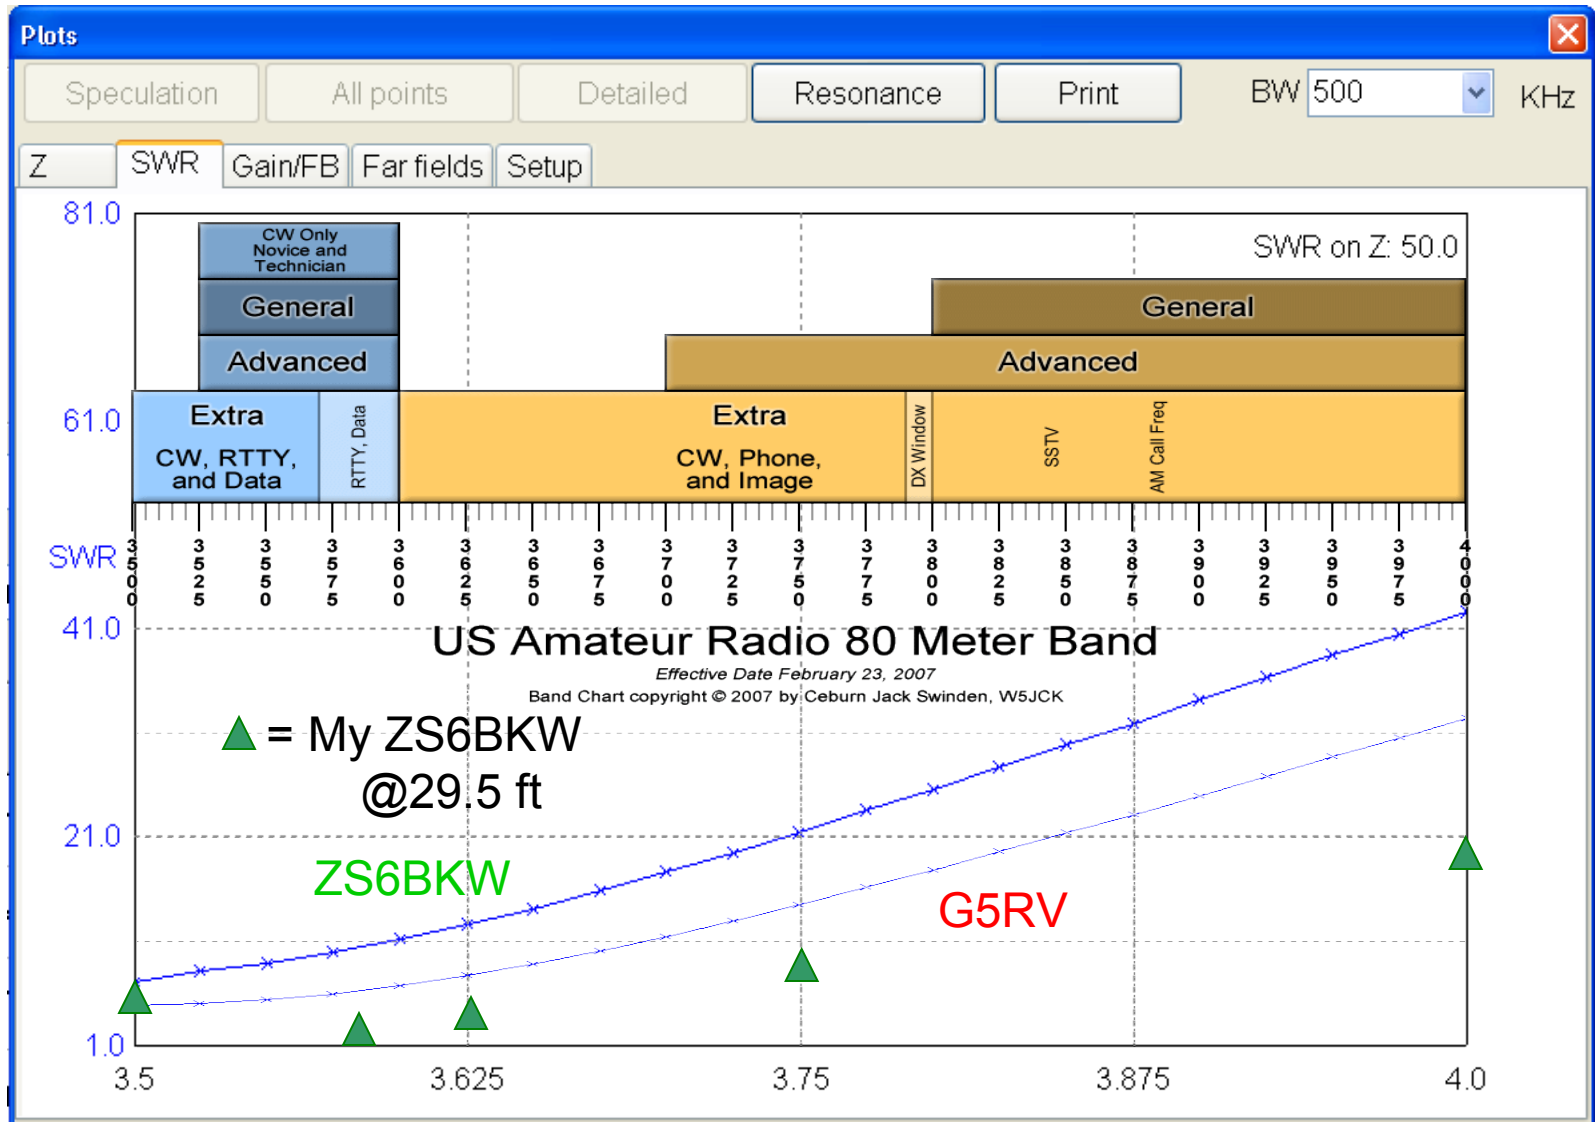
Plots

Speculation | All points | Detailed | Resonance | Print | BW 500 KHz

Z | SWR | Gain/FB | Far fields | Setup

81.0

CW Only Novice and Technician

General

Advanced

SWR on Z: 50.0

General

Advanced

61.0

Extra
CW, RTTY, and Data

RTTY, Data

Extra
CW, Phone, and Image

DX Window

SSTV

AM Call Freq

SWR

3500 3525 3550 3575 3600 3625 3650 3675 3700 3725 3750 3775 3800 3825 3850 3875 3900 3925 3950 3975 4000

41.0

US Amateur Radio 80 Meter Band

Effective Date February 23, 2007

Band Chart copyright © 2007 by Ceburn Jack Swinden, W5JCK

= My ZS6BKW @29.5 ft

21.0

ZS6BKW

G5RV

1.0

3.5 3.625 3.75 3.875 4.0